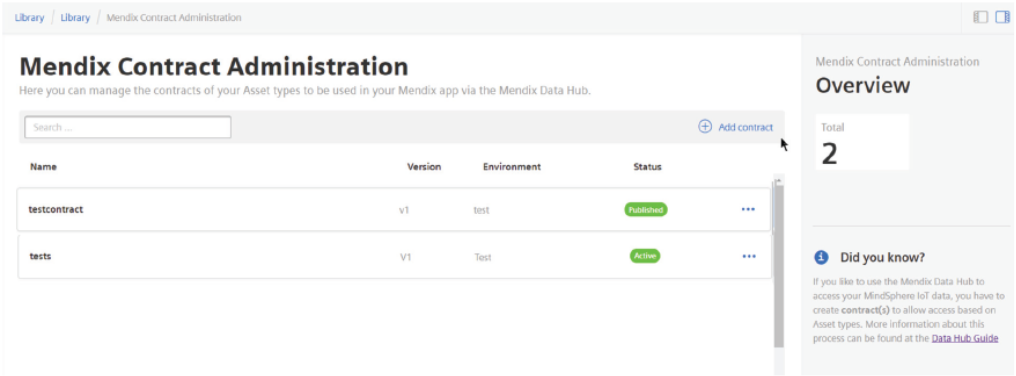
Library / Library / Mendix Contract Administration

Mendix Contract Administration
Here you can manage the contracts of your Asset types to be used in your Mendix app via the Mendix Data Hub.

Search ...

Add contract

| Name | Version | Environment | Status | |
|---|---|---|---|---|
| testcontract | v1 | test | Published | ••• |
| tests | V1 | Test | Active | ••• |

Mendix Contract Administration
Overview

Total
2

Did you know?
If you like to use the Mendix Data Hub to access your MindSphere IoT data, you have to create **contract(s)** to allow access based on Asset types. More information about this process can be found at the Data Hub Guide